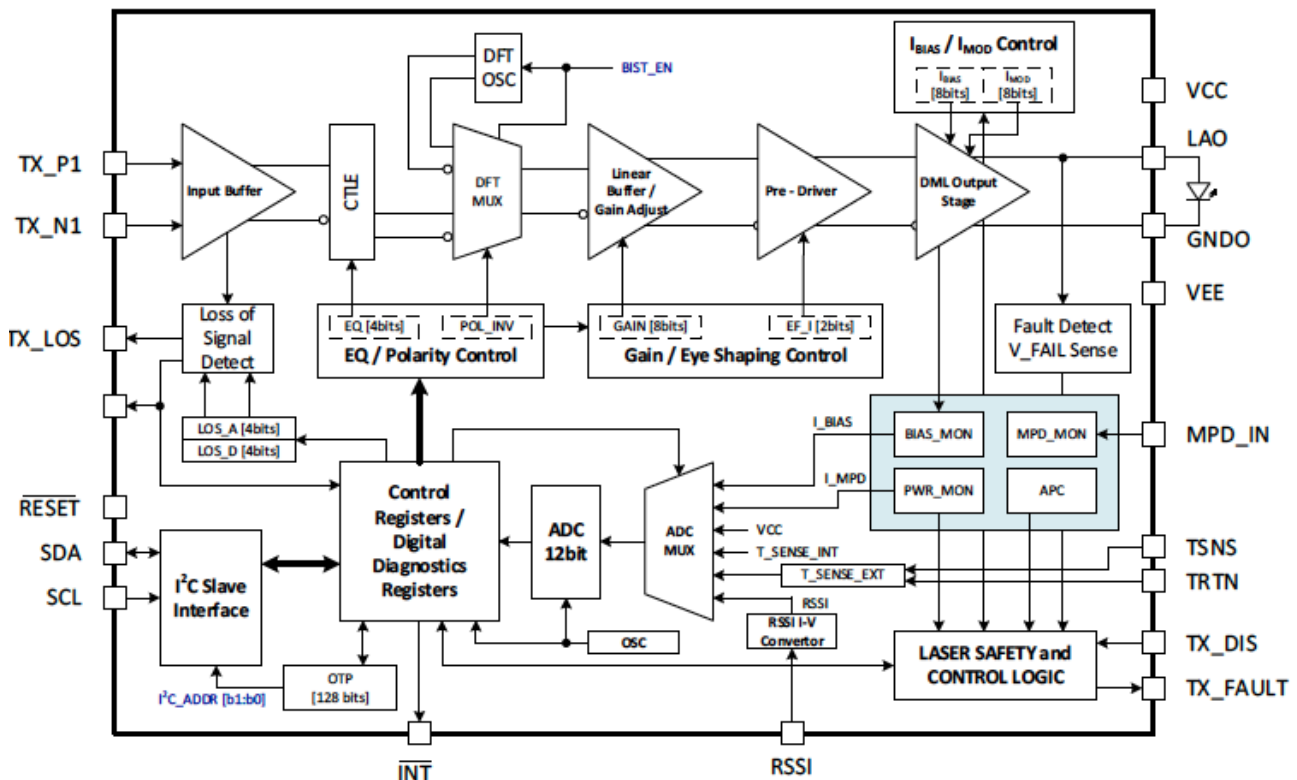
DFT OSC

BIST_EN

$I_{BIAS}$ / $I_{MOD}$ Control

$I_{BIAS}$ [8bits]

$I_{MOD}$ [8bits]

VCC

LAO

TX_P1

TX_N1

Input Buffer

CTLE

DFT MUX

Linear Buffer / Gain Adjust

Pre - Driver

DML Output Stage

GNDO

VEE

TX_LOS

Loss of Signal Detect

EQ [4bits]

POL_INV

EQ / Polarity Control

GAIN [8bits]

EF_I [2bits]

Gain / Eye Shaping Control

Fault Detect V_FAIL Sense

I_BIAS

BIAS_MON

MPD_MON

MPD_IN

LOS_A [4bits]

LOS_D [4bits]

I_MPD

PWR_MON

APC

$\overline{RESET}$

SDA

SCL

$I^2C$ Slave Interface

Control Registers / Digital Diagnostics Registers

ADC 12bit

ADC MUX

VCC

T_SENSE_INT

T_SENSE_EXT

TSNS

TRTN

RSSI

RSSI I-V Convertor

OSC

TX_DIS

LASER SAFETY and CONTROL LOGIC

TX_FAULT

$I^2C$_ADDR [b1:b0]

OTP [128 bits]

$\overline{INT}$

RSSI